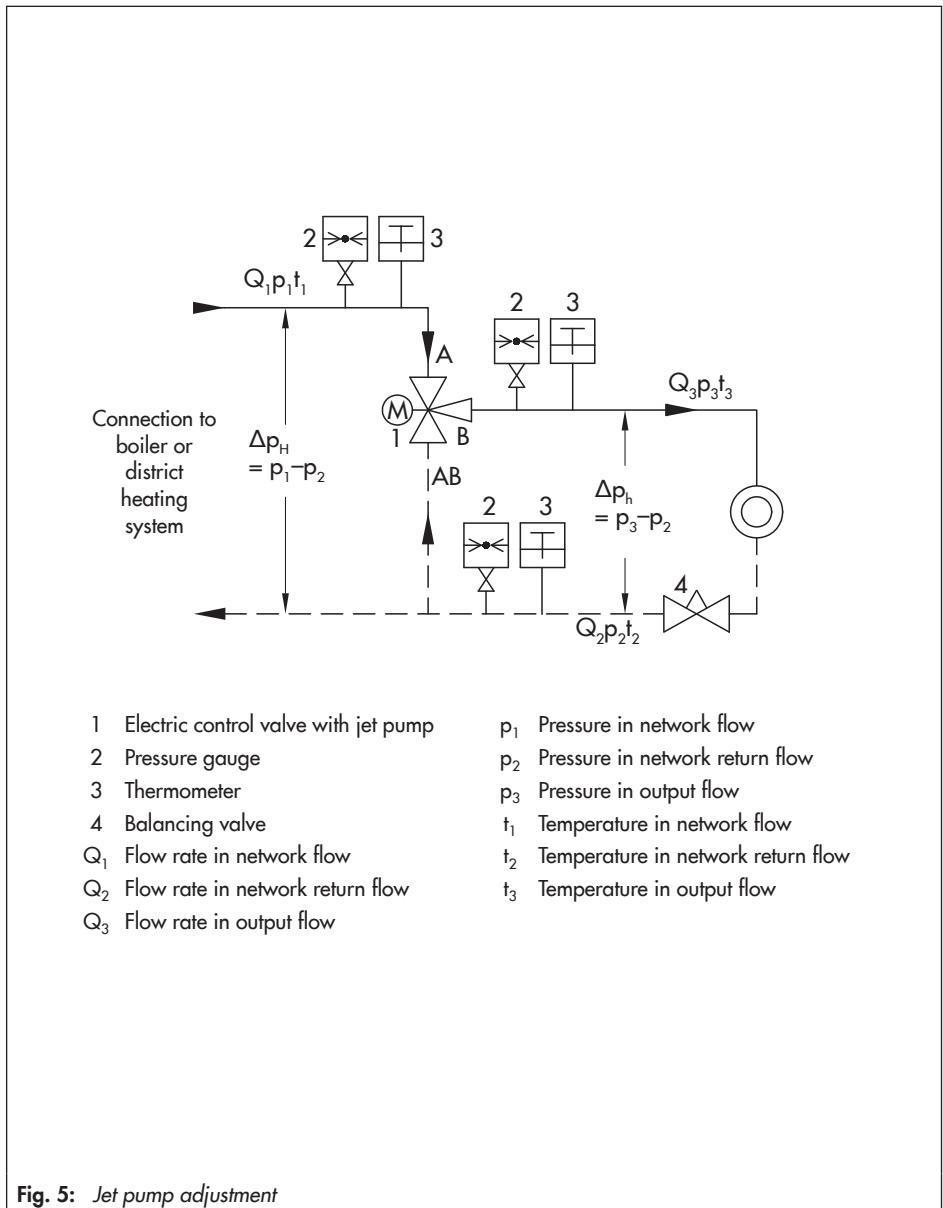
2 3

$Q_1p_1t_1$

2 3

A

$Q_3p_3t_3$

M

1 B

Connection to boiler or district heating system

$\Delta p_H = p_1 - p_2$

AB

2 3

$\Delta p_h = p_3 - p_2$

4

$Q_2p_2t_2$

1 Electric control valve with jet pump
2 Pressure gauge
3 Thermometer
4 Balancing valve
$Q_1$ Flow rate in network flow
$Q_2$ Flow rate in network return flow
$Q_3$ Flow rate in output flow

$p_1$ Pressure in network flow
$p_2$ Pressure in network return flow
$p_3$ Pressure in output flow
$t_1$ Temperature in network flow
$t_2$ Temperature in network return flow
$t_3$ Temperature in output flow

Fig. 5: Jet pump adjustment